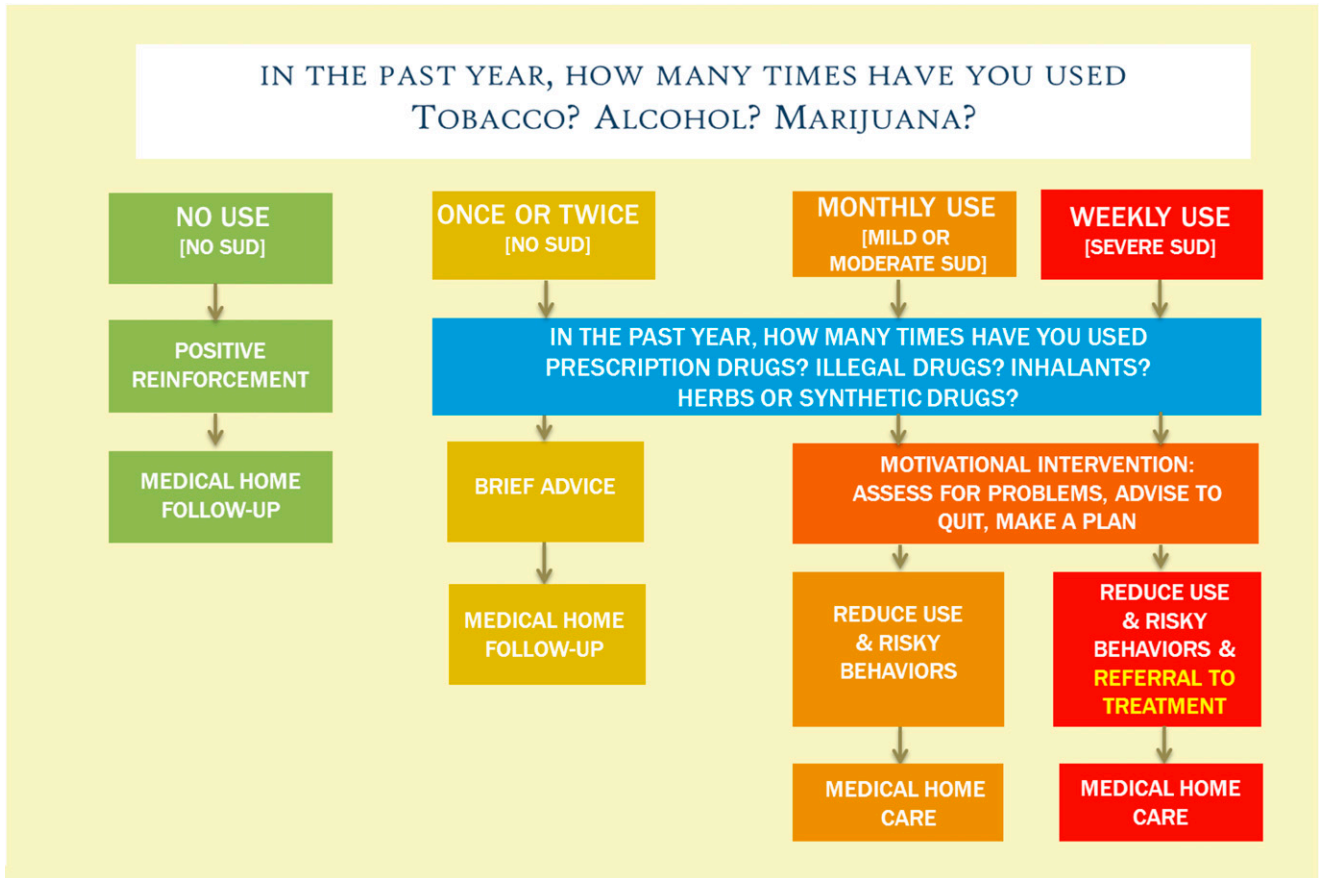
IN THE PAST YEAR, HOW MANY TIMES HAVE YOU USED
TOBACCO? ALCOHOL? MARIJUANA?

NO USE
[NO SUD]

POSITIVE REINFORCEMENT

MEDICAL HOME FOLLOW-UP

ONCE OR TWICE
[NO SUD]

MONTHLY USE
[MILD OR MODERATE SUD]

WEEKLY USE
[SEVERE SUD]

IN THE PAST YEAR, HOW MANY TIMES HAVE YOU USED PRESCRIPTION DRUGS? ILLEGAL DRUGS? INHALANTS? HERBS OR SYNTHETIC DRUGS?

BRIEF ADVICE

MEDICAL HOME FOLLOW-UP

MOTIVATIONAL INTERVENTION: ASSESS FOR PROBLEMS, ADVISE TO QUIT, MAKE A PLAN

REDUCE USE & RISKY BEHAVIORS

MEDICAL HOME CARE

REDUCE USE & RISKY BEHAVIORS & REFERRAL TO TREATMENT

MEDICAL HOME CARE